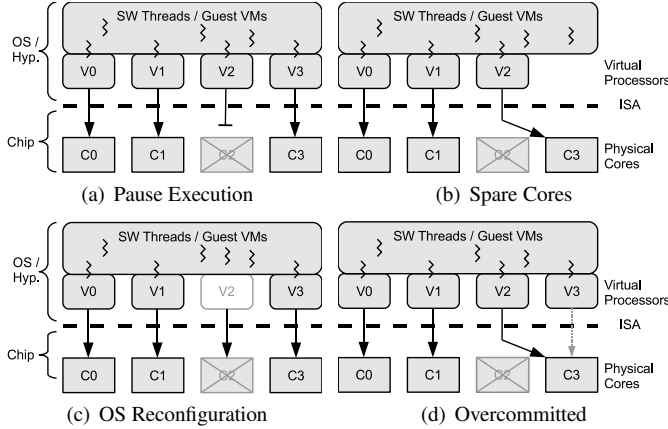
OS / Hyp.

SW Threads / Guest VMs

V0 V1 V2 V3

Chip

C0 C1 C2 C3

(a) Pause Execution

SW Threads / Guest VMs

V0 V1 V2

Virtual Processors

ISA

C0 C1 C2 C3

Physical Cores

(b) Spare Cores

OS / Hyp.

SW Threads / Guest VMs

V0 V1 V2 V3

Chip

C0 C1 C2 C3

(c) OS Reconfiguration

SW Threads / Guest VMs

V0 V1 V2 V3

Virtual Processors

ISA

C0 C1 C2 C3

Physical Cores

(d) Overcommitted